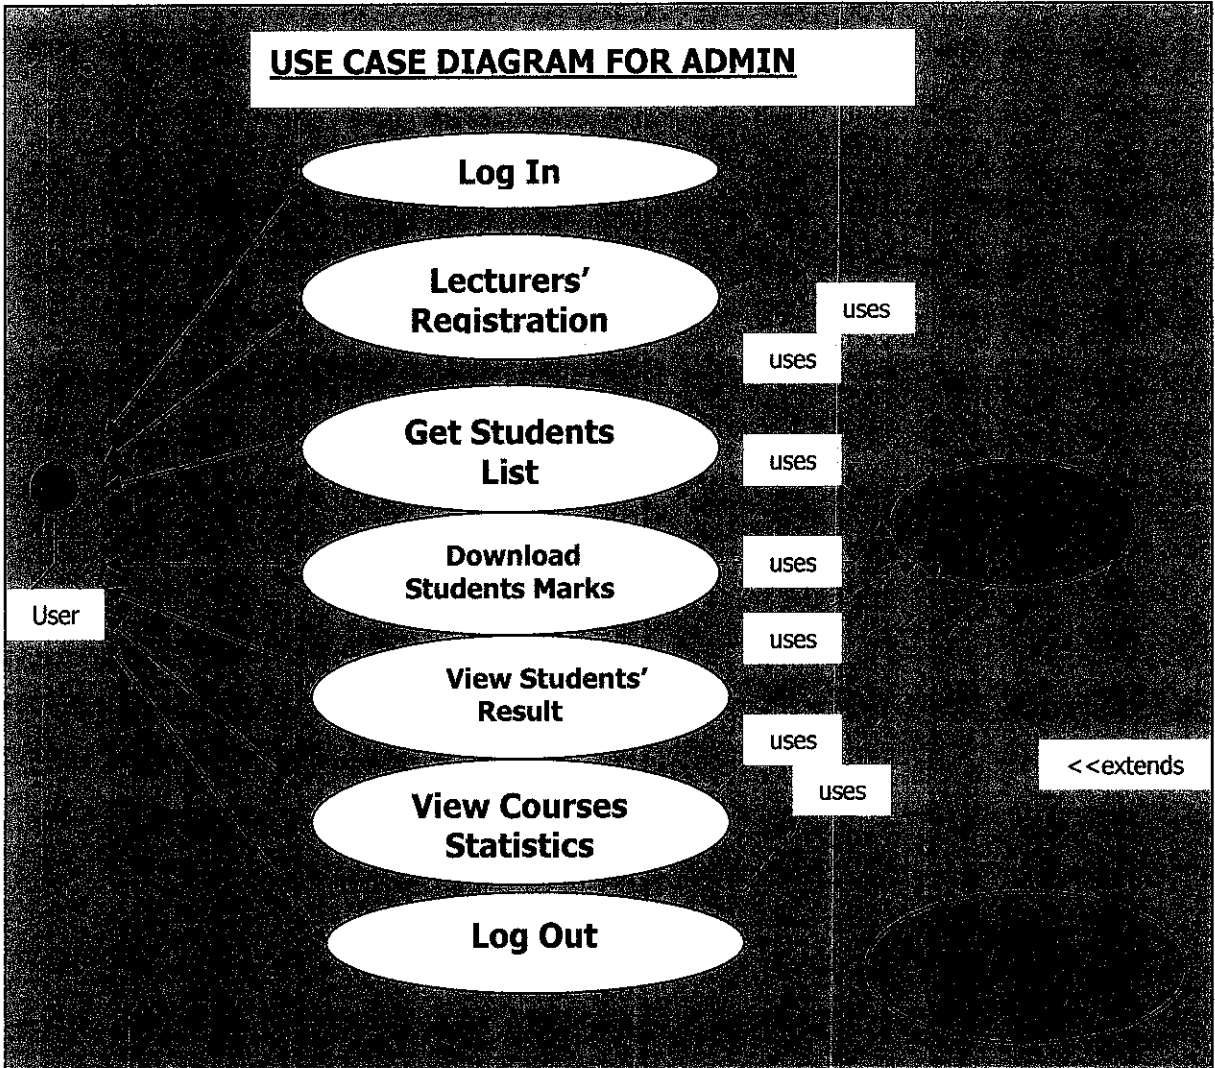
USE CASE DIAGRAM FOR ADMIN

Log In

Lecturers' Registration

uses

uses

Get Students List

uses

Download Students Marks

uses

User

uses

View Students' Result

uses

<<extends

uses

View Courses Statistics

Log Out